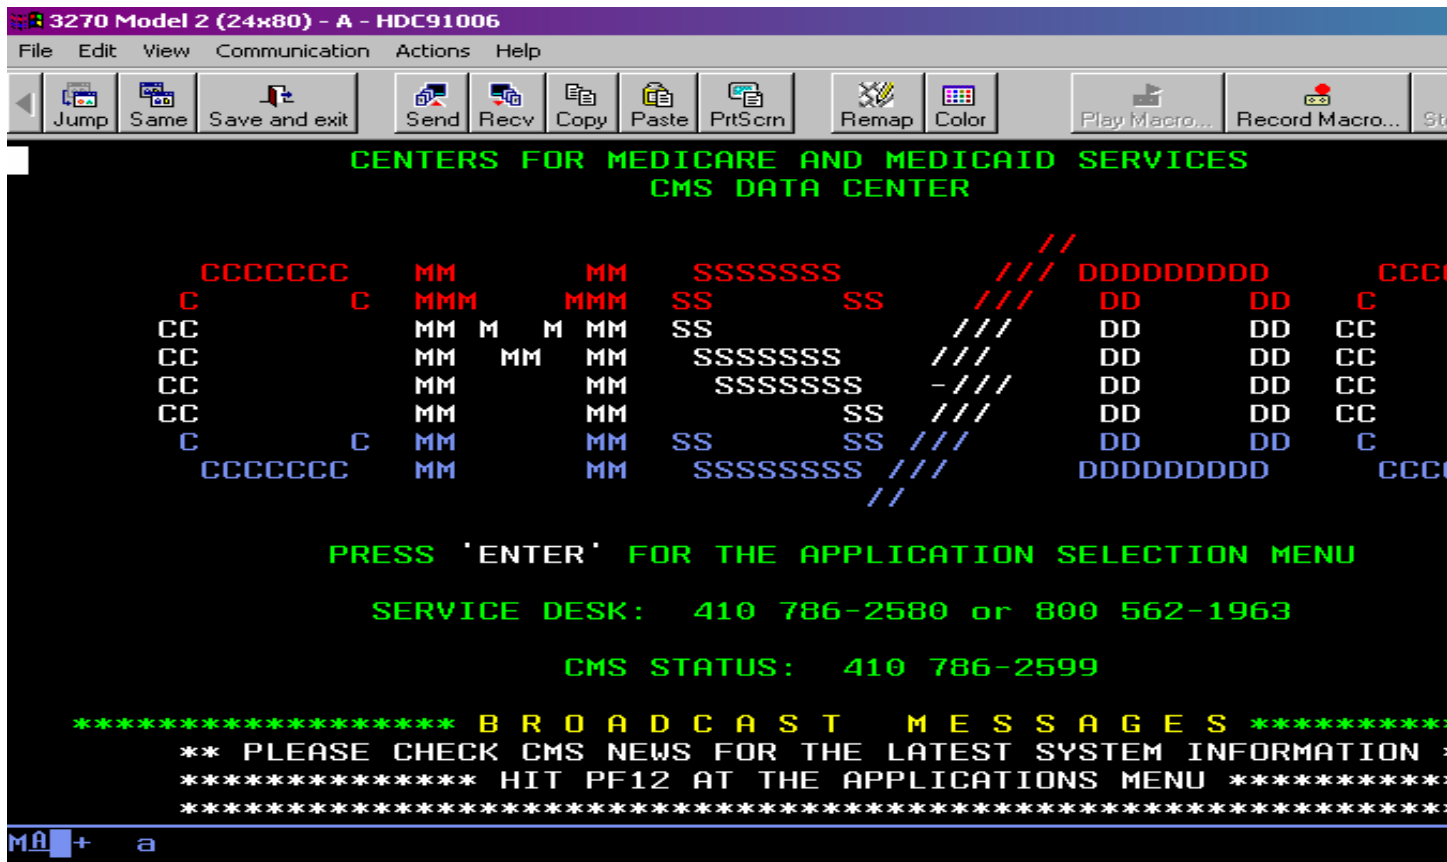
3270 Model 2 (24x80) - A - HDC91006

File Edit View Communication Actions Help

Jump Same Save and exit Send Recv Copy Paste PrtScrn Remap Color Play Macro... Record Macro... St

CENTERS FOR MEDICARE AND MEDICAID SERVICES
CMS DATA CENTER

//
CCCCCCC MM MM SSSSSSS /// DDDDDDDDD CCC
C C MMM MMM SS SS /// DD DD C
CC MM M M MM SS /// DD DD CC
CC MM MM MM SSSSSSS /// DD DD CC
CC MM MM SSSSSSS -/// DD DD CC
CC MM MM SS /// DD DD CC
C C MM MM SS SS /// DD DD C
CCCCCCC MM MM SSSSSSSS /// DDDDDDDDD CCC
//

PRESS 'ENTER' FOR THE APPLICATION SELECTION MENU

SERVICE DESK: 410 786-2580 or 800 562-1963

CMS STATUS: 410 786-2599

****************** B R O A D C A S T M E S S A G E S *********
** PLEASE CHECK CMS NEWS FOR THE LATEST SYSTEM INFORMATION
************** HIT PF12 AT THE APPLICATIONS MENU ***********
*************************************************************

MA + a